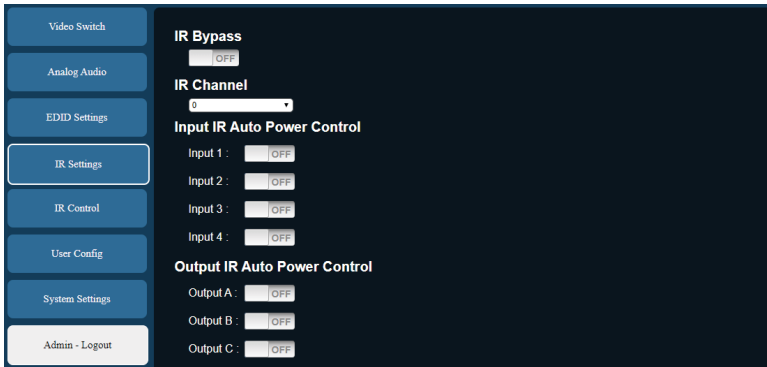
Video Switch

Analog Audio

EDID Settings

IR Settings

IR Control

User Config

System Settings

Admin - Logout

IR Bypass

OFF

IR Channel

0

Input IR Auto Power Control

Input 1 : OFF

Input 2 : OFF

Input 3 : OFF

Input 4 : OFF

Output IR Auto Power Control

Output A : OFF

Output B : OFF

Output C : OFF